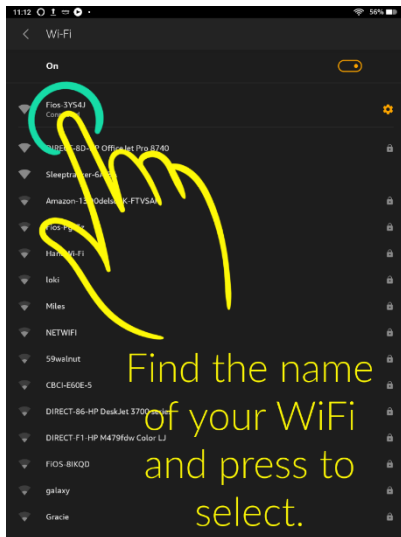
11:12

56%

Wi-Fi

On

Fios-3YS4J

Co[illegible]

DIRECT-8D-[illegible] OfficeJet Pro 8740

Sleeptracker-6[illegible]

Amazon-13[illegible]0dels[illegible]K-FTVSA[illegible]

Fios-P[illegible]

Ham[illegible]-Fi

loki

Miles

NETWIFI

59walnut

CBCI-E60E-5

DIRECT-86-HP DeskJet 3700 series

DIRECT-F1-HP M479fdw Color LJ

FiOS-8IKQ0

galaxy

Gracie

Find the name of your WiFi and press to select.